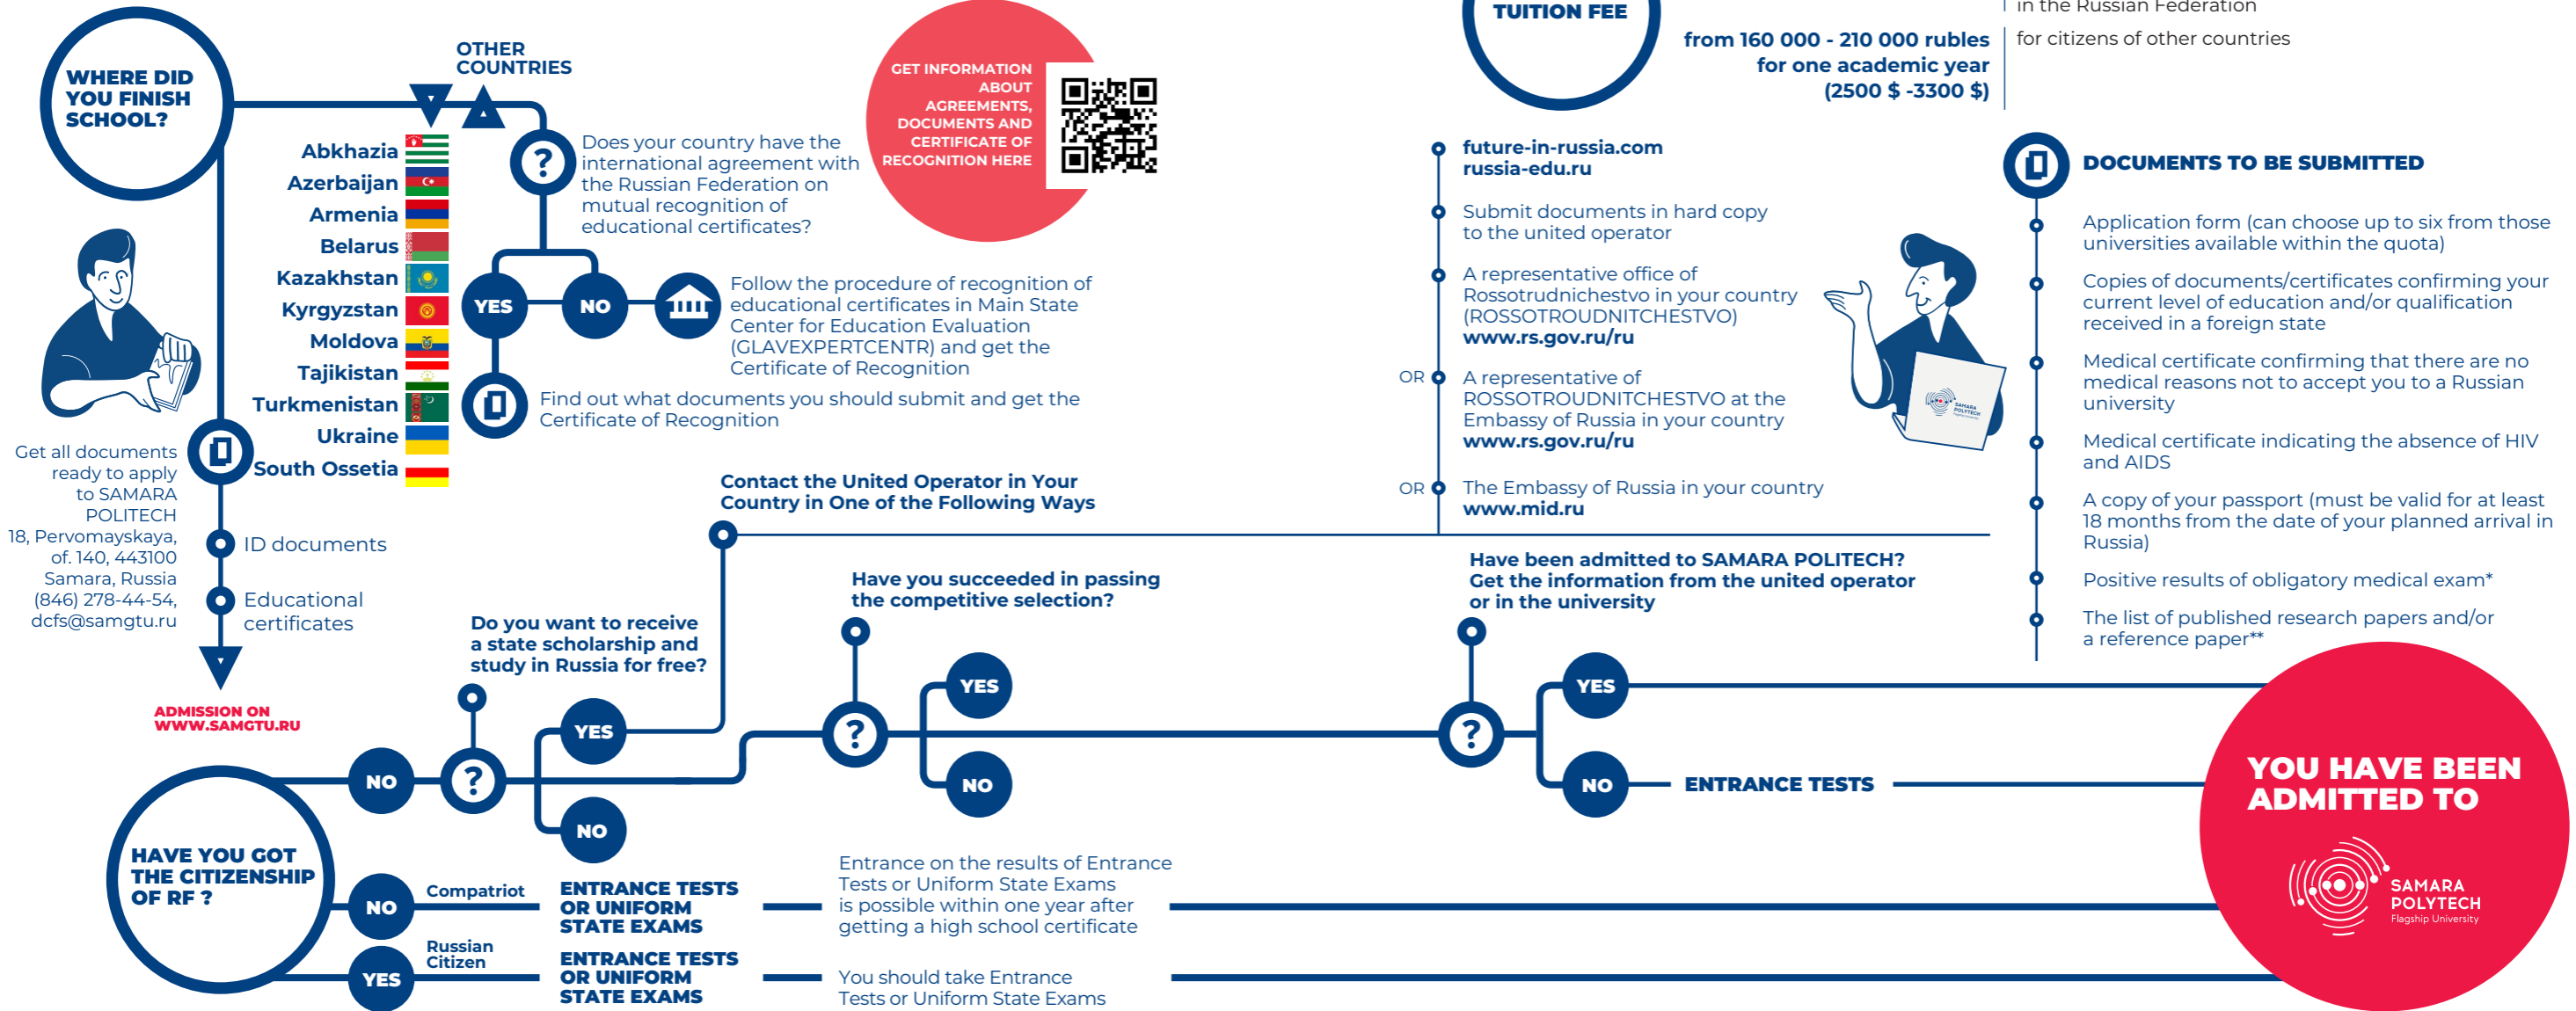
WHERE DID YOU FINISH SCHOOL?

OTHER COUNTRIES

Abkhazia
Azerbaijan
Armenia
Belarus
Kazakhstan
Kyrgyzstan
Moldova
Tajikistan
Turkmenistan
Ukraine
South Ossetia

Does your country have the international agreement with the Russian Federation on mutual recognition of educational certificates?

GET INFORMATION ABOUT AGREEMENTS, DOCUMENTS AND CERTIFICATE OF RECOGNITION HERE

YES
NO

Follow the procedure of recognition of educational certificates in Main State Center for Education Evaluation (GLAVEXPERTCENTR) and get the Certificate of Recognition

Find out what documents you should submit and get the Certificate of Recognition

TUITION FEE

from 160 000 - 210 000 rubles for one academic year (2500 $ -3300 $)

in the Russian Federation

for citizens of other countries

future-in-russia.com
russia-edu.ru

Submit documents in hard copy to the united operator

A representative office of Rossotrudnichestvo in your country (ROSSOTROUDNITCHESTVO)
www.rs.gov.ru/ru

OR A representative of ROSSOTROUDNITCHESTVO at the Embassy of Russia in your country
www.rs.gov.ru/ru

OR The Embassy of Russia in your country
www.mid.ru

DOCUMENTS TO BE SUBMITTED

Application form (can choose up to six from those universities available within the quota)

Copies of documents/certificates confirming your current level of education and/or qualification received in a foreign state

Medical certificate confirming that there are no medical reasons not to accept you to a Russian university

Medical certificate indicating the absence of HIV and AIDS

A copy of your passport (must be valid for at least 18 months from the date of your planned arrival in Russia)

Positive results of obligatory medical exam*

The list of published research papers and/or a reference paper**

Get all documents ready to apply to SAMARA POLITECH
18, Pervomayskaya, of. 140, 443100
Samara, Russia
(846) 278-44-54,
dcfs@samgtu.ru

ID documents

Educational certificates

ADMISSION ON WWW.SAMGTU.RU

Contact the United Operator in Your Country in One of the Following Ways

Have you succeeded in passing the competitive selection?

Have been admitted to SAMARA POLITECH? Get the information from the united operator or in the university

Do you want to receive a state scholarship and study in Russia for free?

YES
NO
NO
YES
NO
YES
NO

ENTRANCE TESTS

YOU HAVE BEEN ADMITTED TO

SAMARA POLYTECH
Flagship University

HAVE YOU GOT THE CITIZENSHIP OF RF ?

NO
Compatriot
ENTRANCE TESTS OR UNIFORM STATE EXAMS

Entrance on the results of Entrance Tests or Uniform State Exams is possible within one year after getting a high school certificate

YES
Russian Citizen
ENTRANCE TESTS OR UNIFORM STATE EXAMS

You should take Entrance Tests or Uniform State Exams